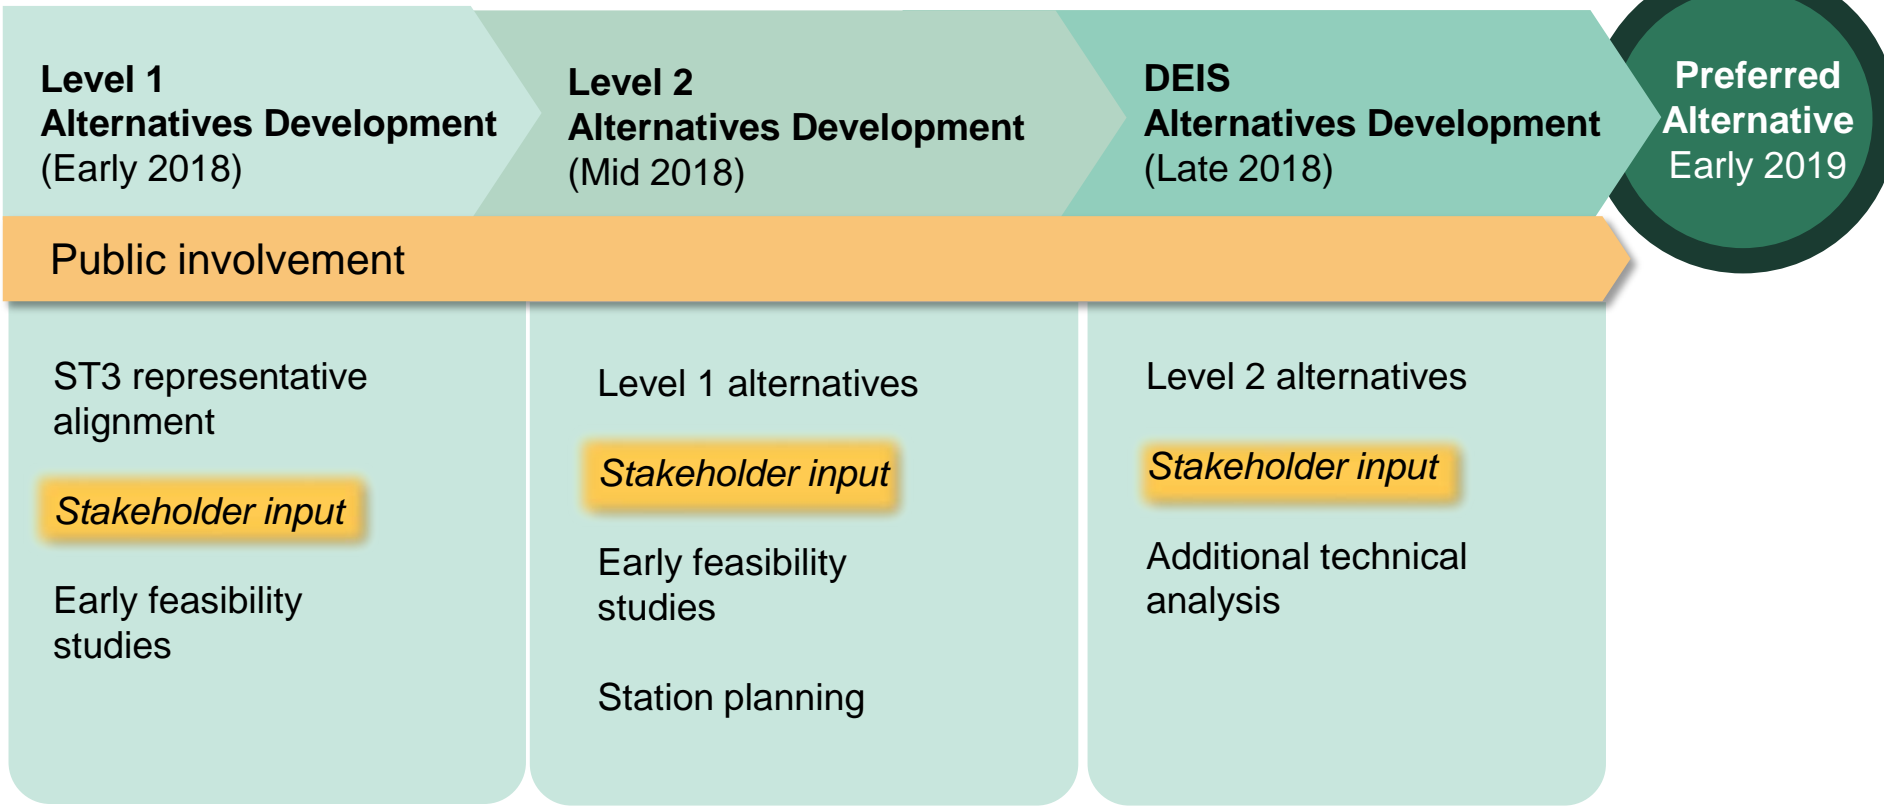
Level 1
Alternatives Development
(Early 2018)

Level 2
Alternatives Development
(Mid 2018)

DEIS
Alternatives Development
(Late 2018)

Preferred Alternative
Early 2019

Public involvement

ST3 representative alignment

Stakeholder input

Early feasibility studies

Level 1 alternatives

Stakeholder input

Early feasibility studies

Station planning

Level 2 alternatives

Stakeholder input

Additional technical analysis